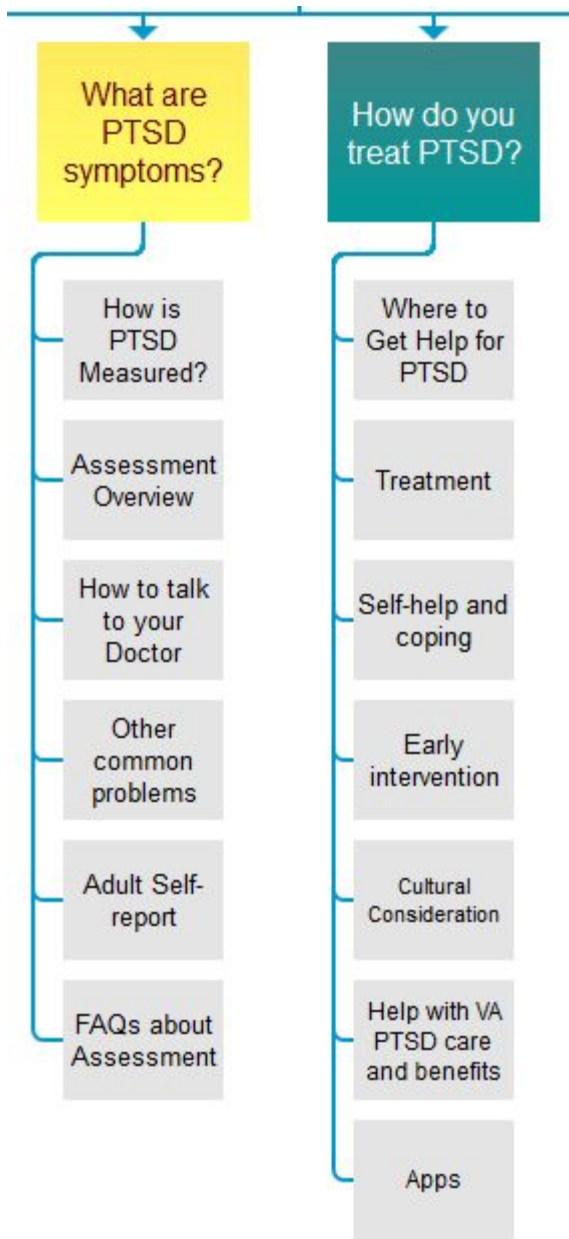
What are PTSD symptoms?

How is PTSD Measured?

Assessment Overview

How to talk to your Doctor

Other common problems

Adult Self-report

FAQs about Assessment

How do you treat PTSD?

Where to Get Help for PTSD

Treatment

Self-help and coping

Early intervention

Cultural Consideration

Help with VA PTSD care and benefits

Apps